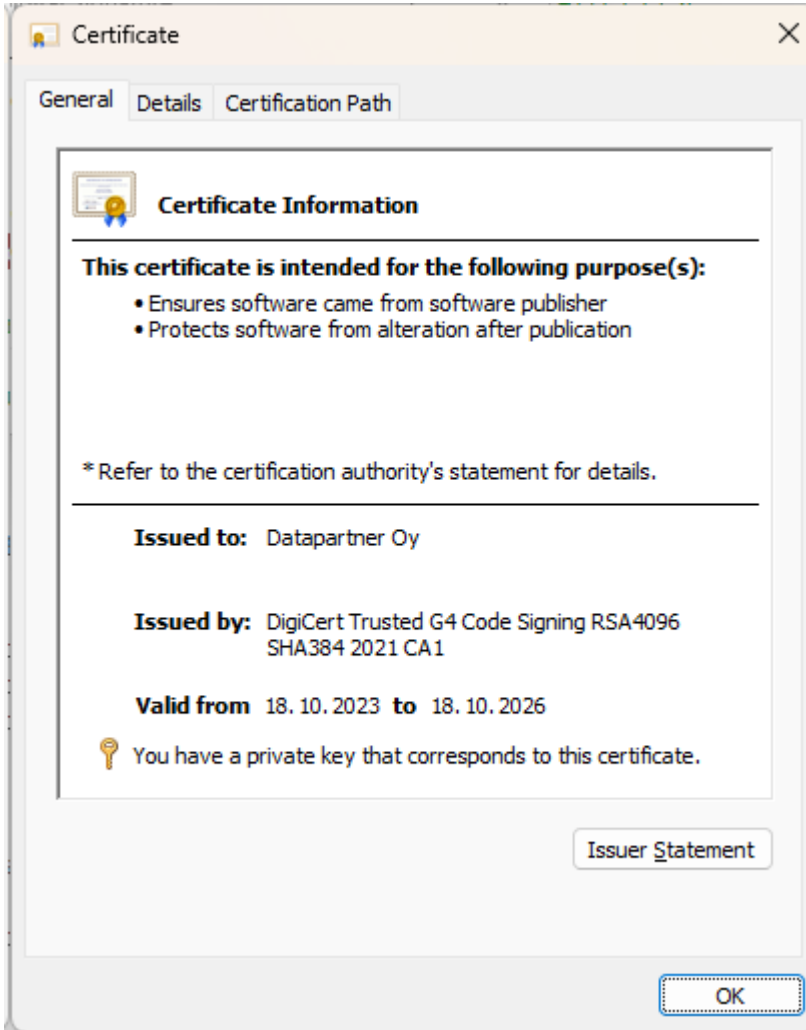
Certificate

General Details Certification Path

Certificate Information

This certificate is intended for the following purpose(s):

• Ensures software came from software publisher
• Protects software from alteration after publication

* Refer to the certification authority's statement for details.

Issued to: Datapartner Oy

Issued by: DigiCert Trusted G4 Code Signing RSA4096 SHA384 2021 CA1

Valid from 18. 10. 2023 to 18. 10. 2026

You have a private key that corresponds to this certificate.

Issuer Statement

OK